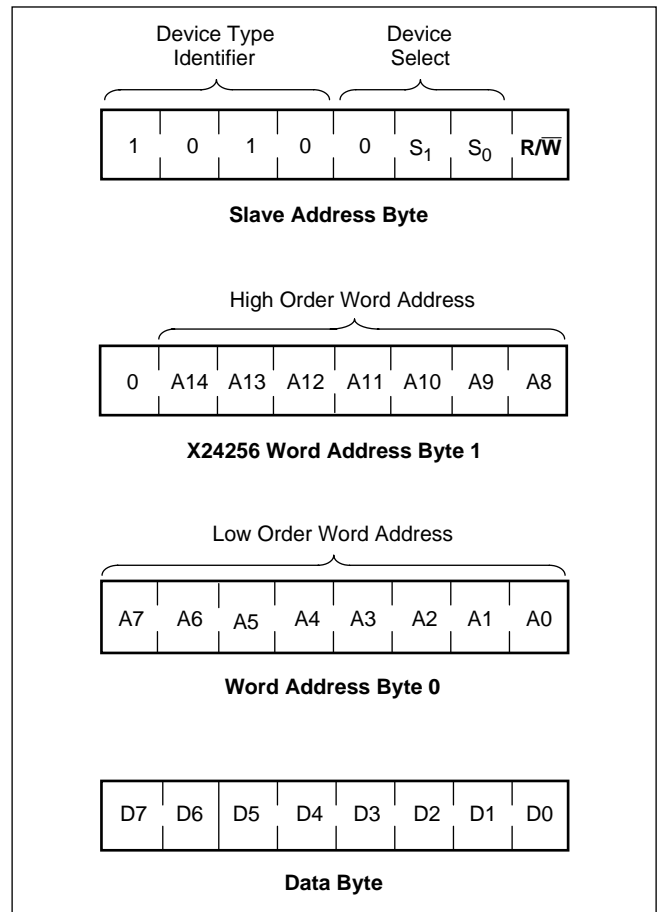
Device Type Identifier

Device Select

| 1 | 0 | 1 | 0 | 0 | $S_1$ | $S_0$ | $R/\overline{W}$ |
|---|---|---|---|---|---|---|---|

**Slave Address Byte**

High Order Word Address

| 0 | A14 | A13 | A12 | A11 | A10 | A9 | A8 |
|---|---|---|---|---|---|---|---|

**X24256 Word Address Byte 1**

Low Order Word Address

| A7 | A6 | A5 | A4 | A3 | A2 | A1 | A0 |
|---|---|---|---|---|---|---|---|

**Word Address Byte 0**

| D7 | D6 | D5 | D4 | D3 | D2 | D1 | D0 |
|---|---|---|---|---|---|---|---|

**Data Byte**